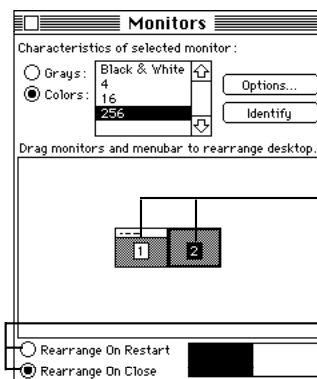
Monitors

Characteristics of selected monitor:

Grays:
Colors:

Black & White
4
16
256

Options...
Identify

Drag monitors and menubar to rearrange desktop.

1
2

Rearrange On Restart
Rearrange On Close